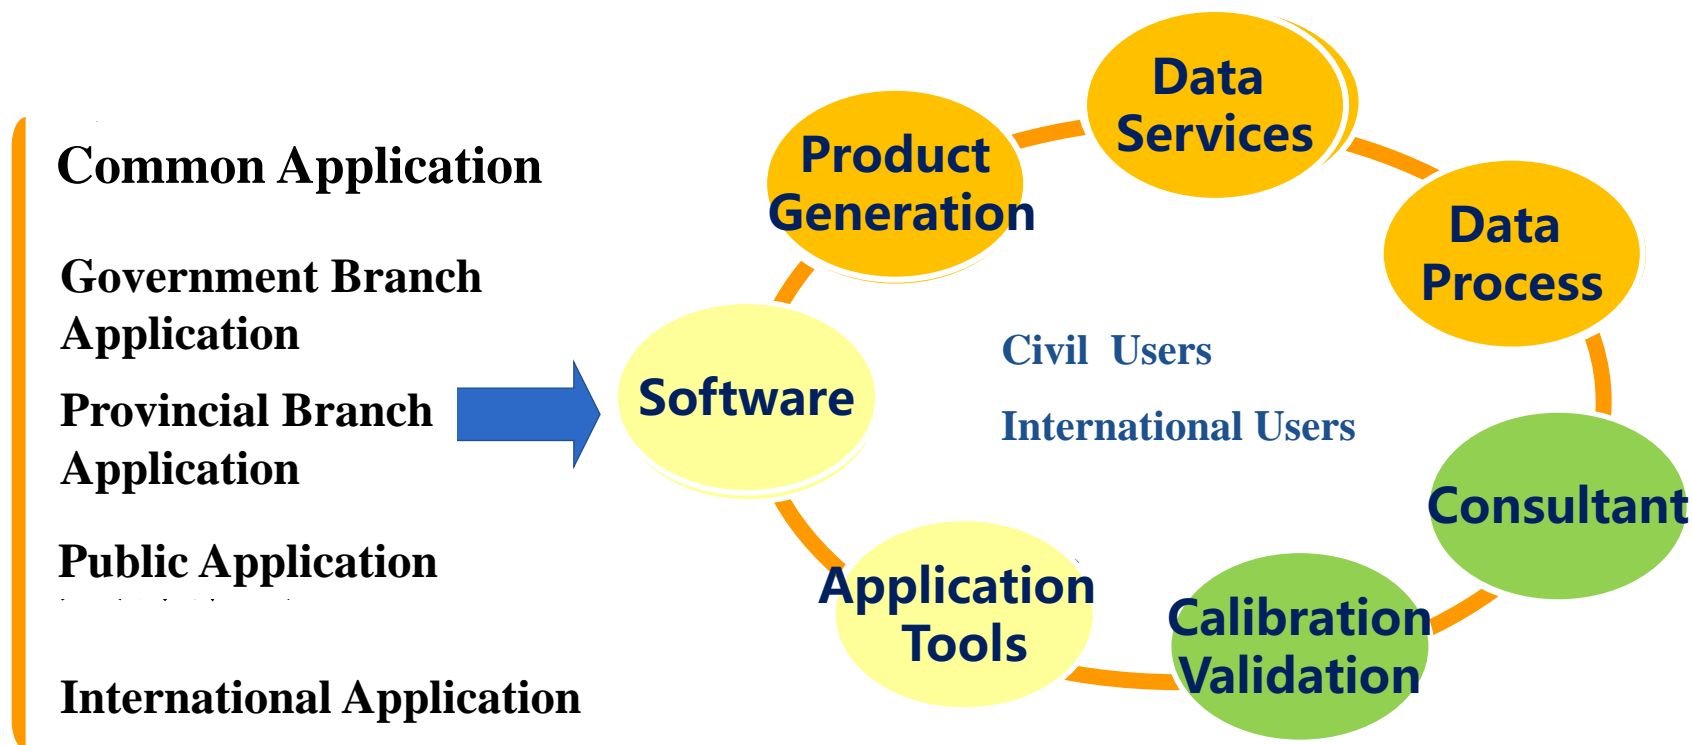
Common Application

Government Branch Application

Provincial Branch Application

Public Application

International Application

Product Generation

Data Services

Data Process

Software

Civil Users

International Users

Consultant

Application Tools

Calibration Validation